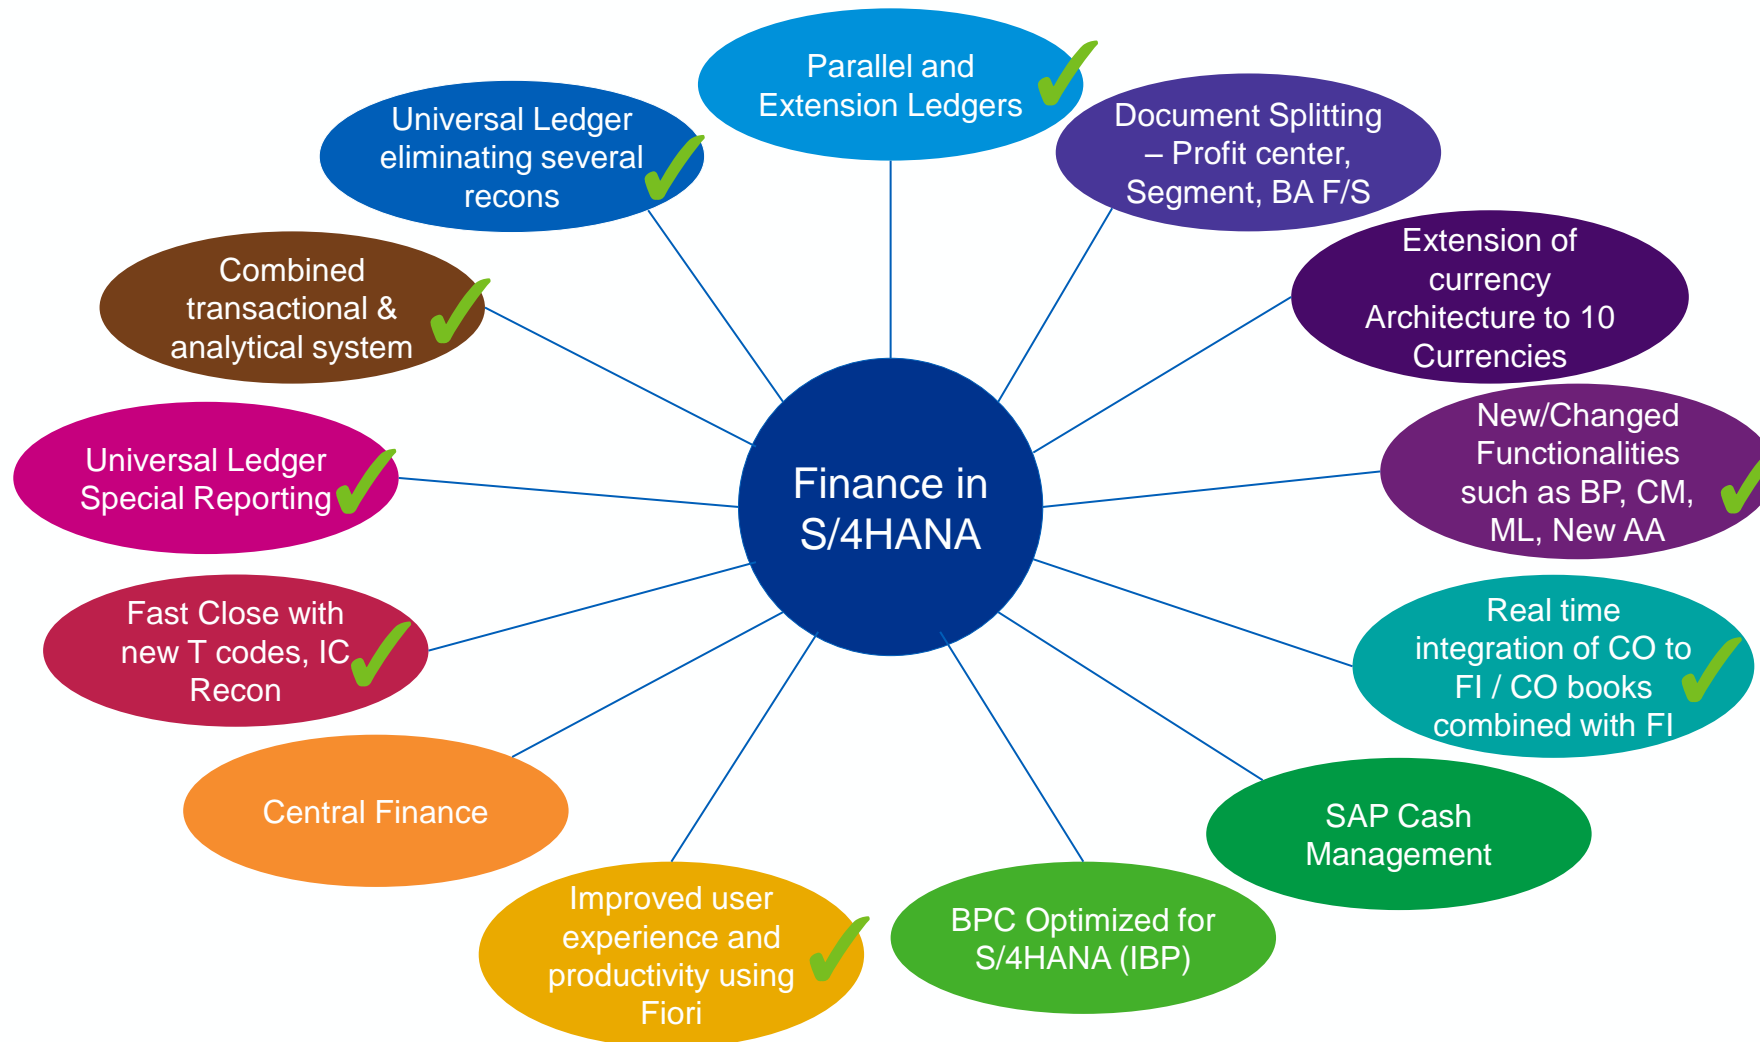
Finance in S/4HANA

Parallel and Extension Ledgers ✓

Document Splitting – Profit center, Segment, BA F/S

Extension of currency Architecture to 10 Currencies

New/Changed Functionalities such as BP, CM, ML, New AA ✓

Real time integration of CO to FI / CO books combined with FI ✓

SAP Cash Management

BPC Optimized for S/4HANA (IBP)

Improved user experience and productivity using Fiori ✓

Central Finance

Fast Close with new T codes, IC Recon ✓

Universal Ledger Special Reporting ✓

Combined transactional & analytical system ✓

Universal Ledger eliminating several recons ✓